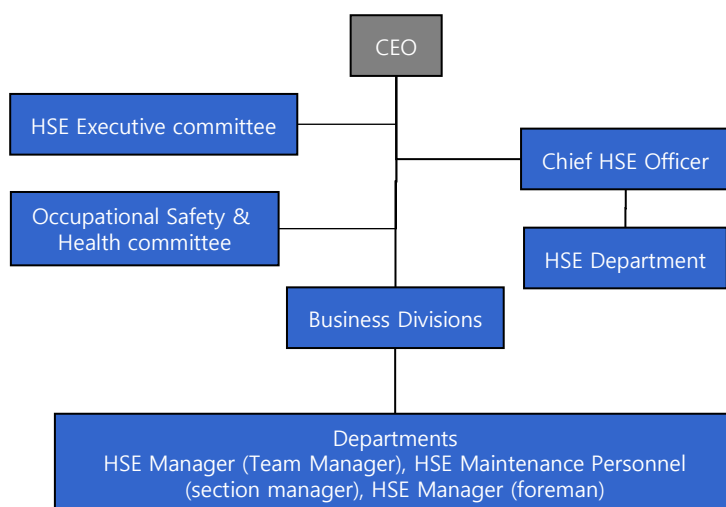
CEO

HSE Executive committee

Chief HSE Officer

Occupational Safety & Health committee

HSE Department

Business Divisions

Departments
HSE Manager (Team Manager), HSE Maintenance Personnel (section manager), HSE Manager (foreman)